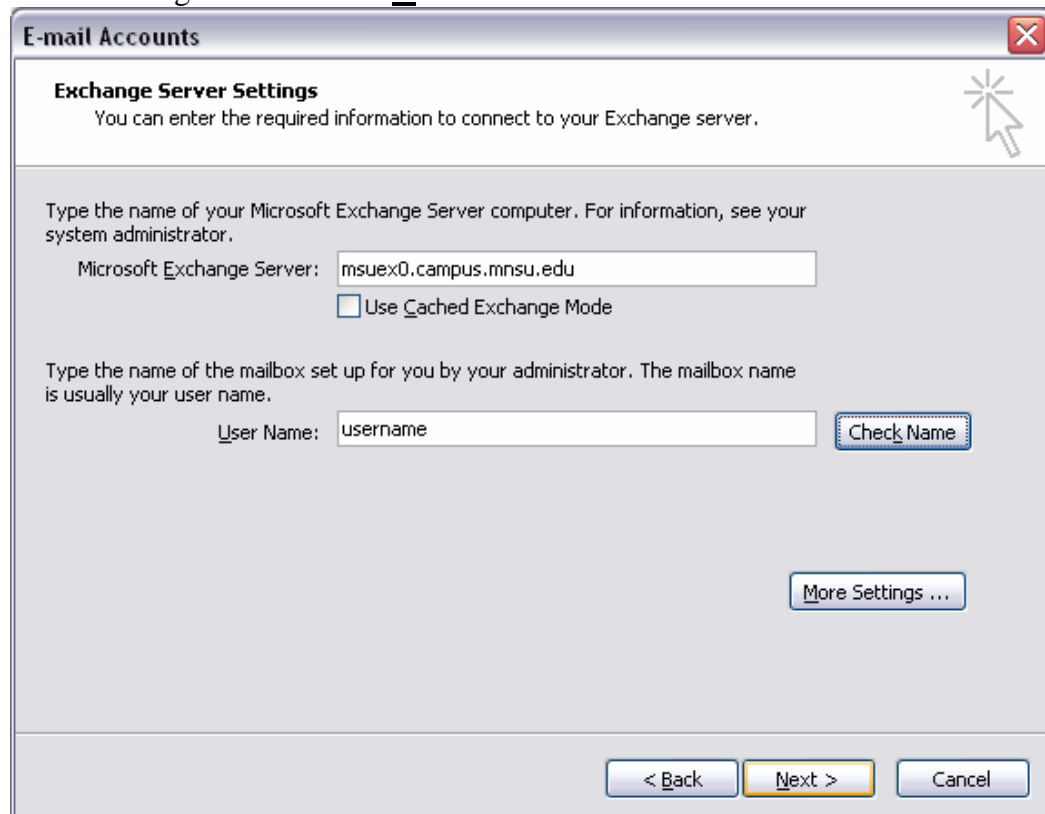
E-mail Accounts

Exchange Server Settings
You can enter the required information to connect to your Exchange server.

Type the name of your Microsoft Exchange Server computer. For information, see your system administrator.

Microsoft Exchange Server: msuex0.campus.mnsu.edu

Use Cached Exchange Mode

Type the name of the mailbox set up for you by your administrator. The mailbox name is usually your user name.

User Name: username

Check Name

More Settings ...

< Back

Next >

Cancel